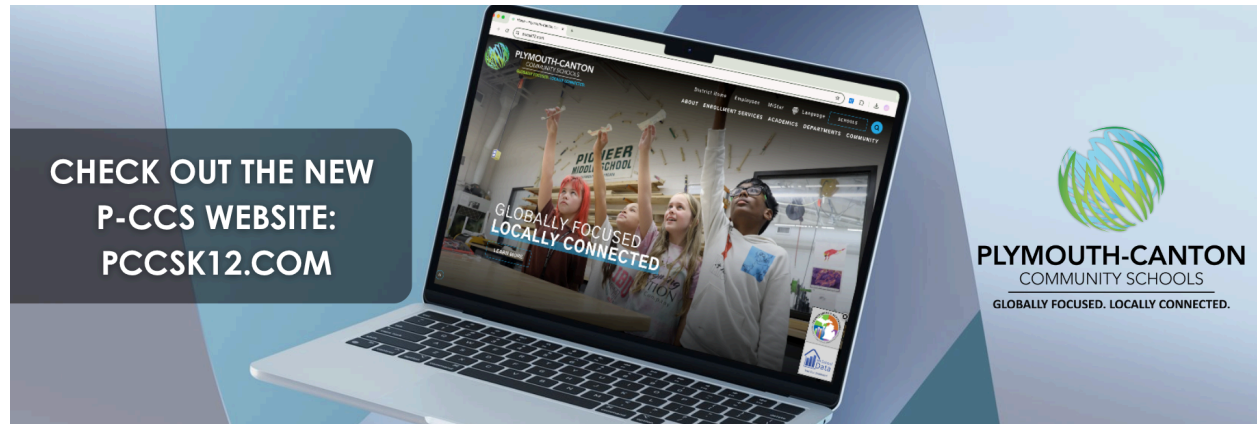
CHECK OUT THE NEW P-CCS WEBSITE: PCCSK12.COM

PLYMOUTH-CANTON
COMMUNITY SCHOOLS
GLOBALLY FOCUSED. LOCALLY CONNECTED.

PLYMOUTH-CANTON
COMMUNITY SCHOOLS

District Store Employees Alumni Language
ABOUT ENROLLMENT SERVICES ACADEMICS DEPARTMENTS COMMUNITY SCHOOLS

PIONEER MIDDLE SCHOOL

GLOBALLY FOCUSED
LOCALLY CONNECTED

LEARN MORE

Data